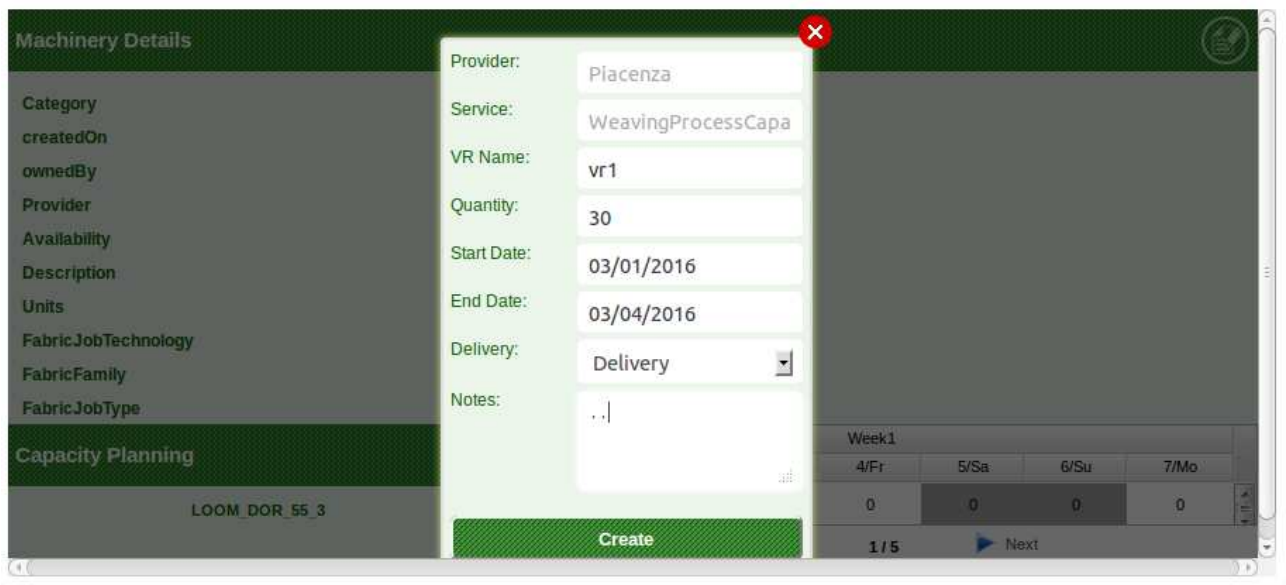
Machinery Details

Category
createdOn
ownedBy
Provider
Availability
Description
Units
FabricJobTechnology
FabricFamily
FabricJobType

Capacity Planning

LOOM_DOR_55_3

Provider: Piacenza
Service: WeavingProcessCapa
VR Name: vr1
Quantity: 30
Start Date: 03/01/2016
End Date: 03/04/2016
Delivery: Delivery
Notes: . .

Create

| Week1 | | | |
|---|---|---|---|
| 4/Fr | 5/Sa | 6/Su | 7/Mo |
| 0 | 0 | 0 | 0 |

1/5 Next